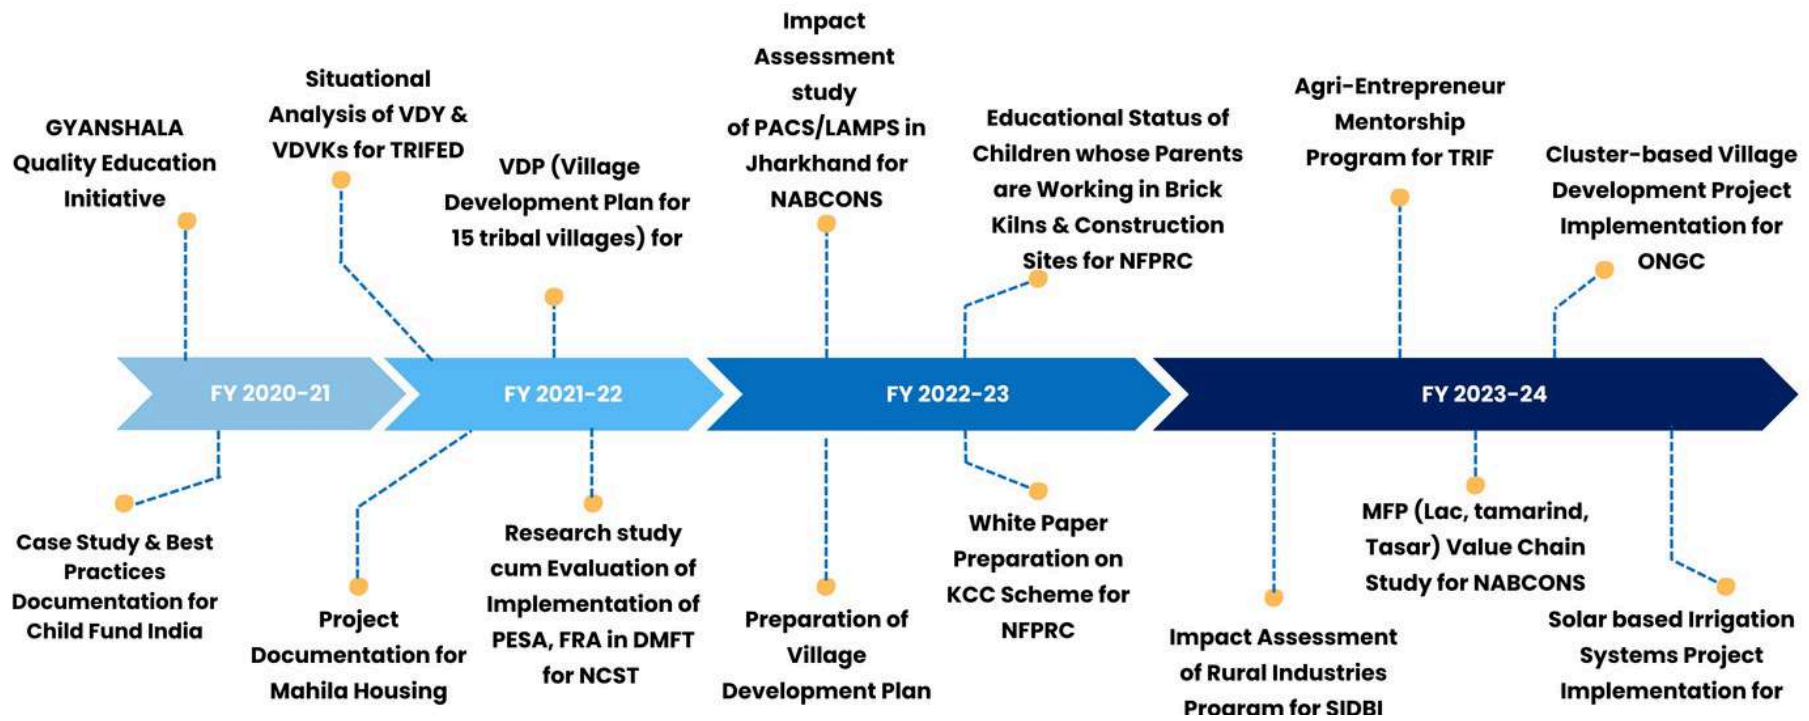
GYANSHALA Quality Education Initiative

Situational Analysis of VDY & VDVKs for TRIFED

VDP (Village Development Plan for 15 tribal villages) for

Impact Assessment study of PACS/LAMPS in Jharkhand for NABCONS

Educational Status of Children whose Parents are Working in Brick Kilns & Construction Sites for NFPRC

Agri-Entrepreneur Mentorship Program for TRIF

Cluster-based Village Development Project Implementation for ONGC

FY 2020-21

FY 2021-22

FY 2022-23

FY 2023-24

Case Study & Best Practices Documentation for Child Fund India

Project Documentation for Mahila Housing

Research study cum Evaluation of Implementation of PESA, FRA in DMFT for NCST

Preparation of Village Development Plan

White Paper Preparation on KCC Scheme for NFPRC

Impact Assessment of Rural Industries Program for SIDBI

MFP (Lac, tamarind, Tasar) Value Chain Study for NABCONS

Solar based Irrigation Systems Project Implementation for